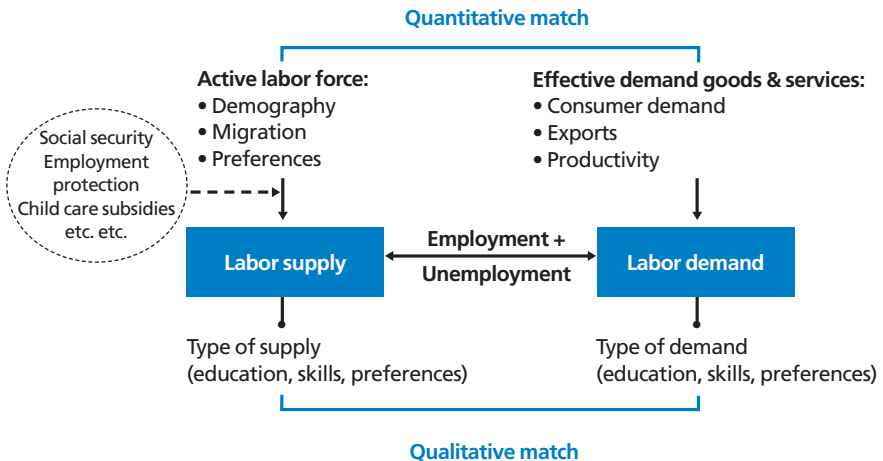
Quantitative match

Social security
Employment protection
Child care subsidies
etc. etc.

Active labor force:
• Demography
• Migration
• Preferences

Effective demand goods & services:
• Consumer demand
• Exports
• Productivity

Labor supply

Employment +
Unemployment

Labor demand

Type of supply
(education, skills, preferences)

Type of demand
(education, skills, preferences)

Qualitative match